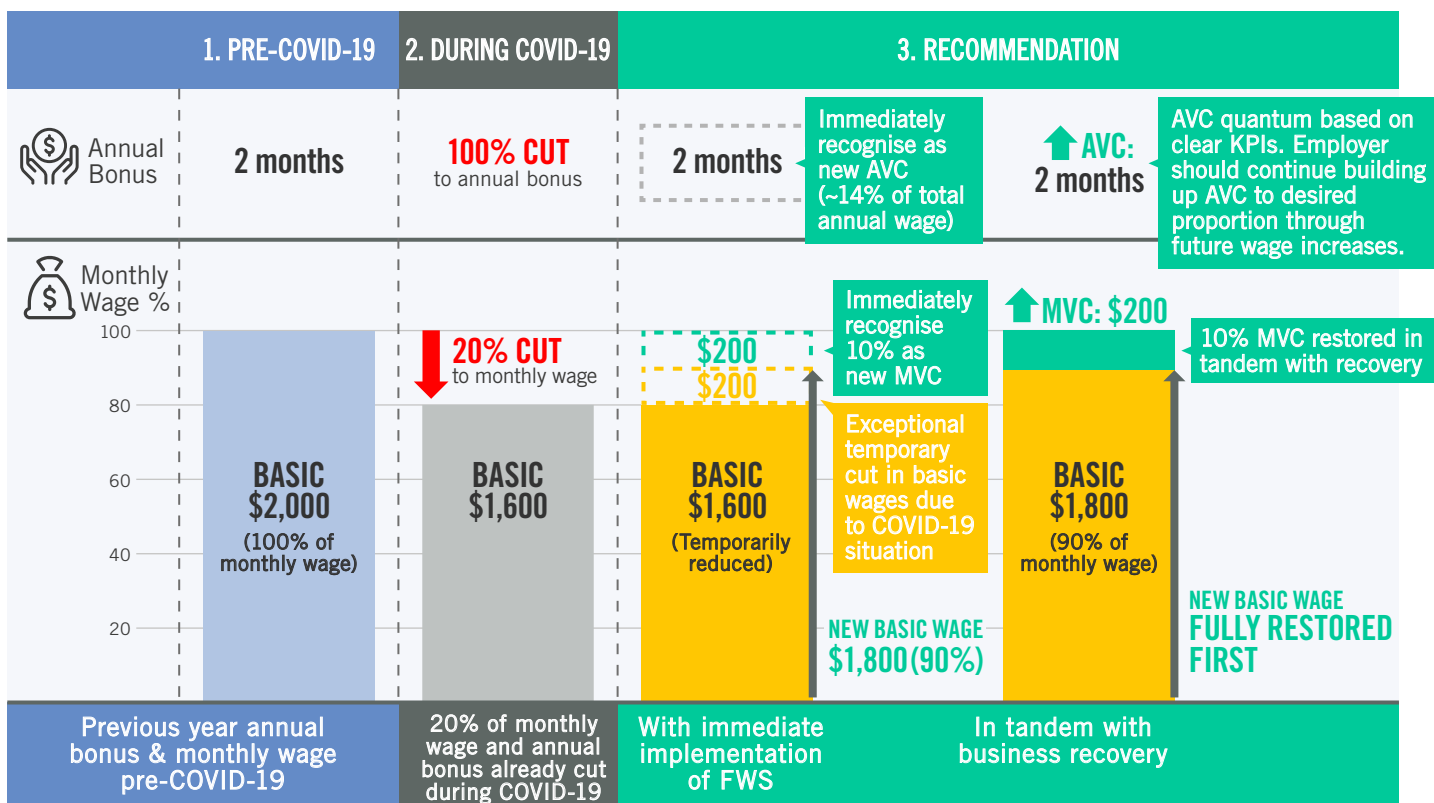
1. PRE-COVID-19

2. DURING COVID-19

3. RECOMMENDATION

Annual Bonus

2 months

100% CUT to annual bonus

2 months

Immediately recognise as new AVC (~14% of total annual wage)

AVC: 2 months

AVC quantum based on clear KPIs. Employer should continue building up AVC to desired proportion through future wage increases.

Monthly Wage %

100

80

60

40

20

BASIC $2,000 (100% of monthly wage)

20% CUT to monthly wage

BASIC $1,600

$200

$200

Immediately recognise 10% as new MVC

BASIC $1,600 (Temporarily reduced)

Exceptional temporary cut in basic wages due to COVID-19 situation

NEW BASIC WAGE $1,800 (90%)

MVC: $200

10% MVC restored in tandem with recovery

BASIC $1,800 (90% of monthly wage)

NEW BASIC WAGE FULLY RESTORED FIRST

Previous year annual bonus & monthly wage pre-COVID-19

20% of monthly wage and annual bonus already cut during COVID-19

With immediate implementation of FWS

In tandem with business recovery